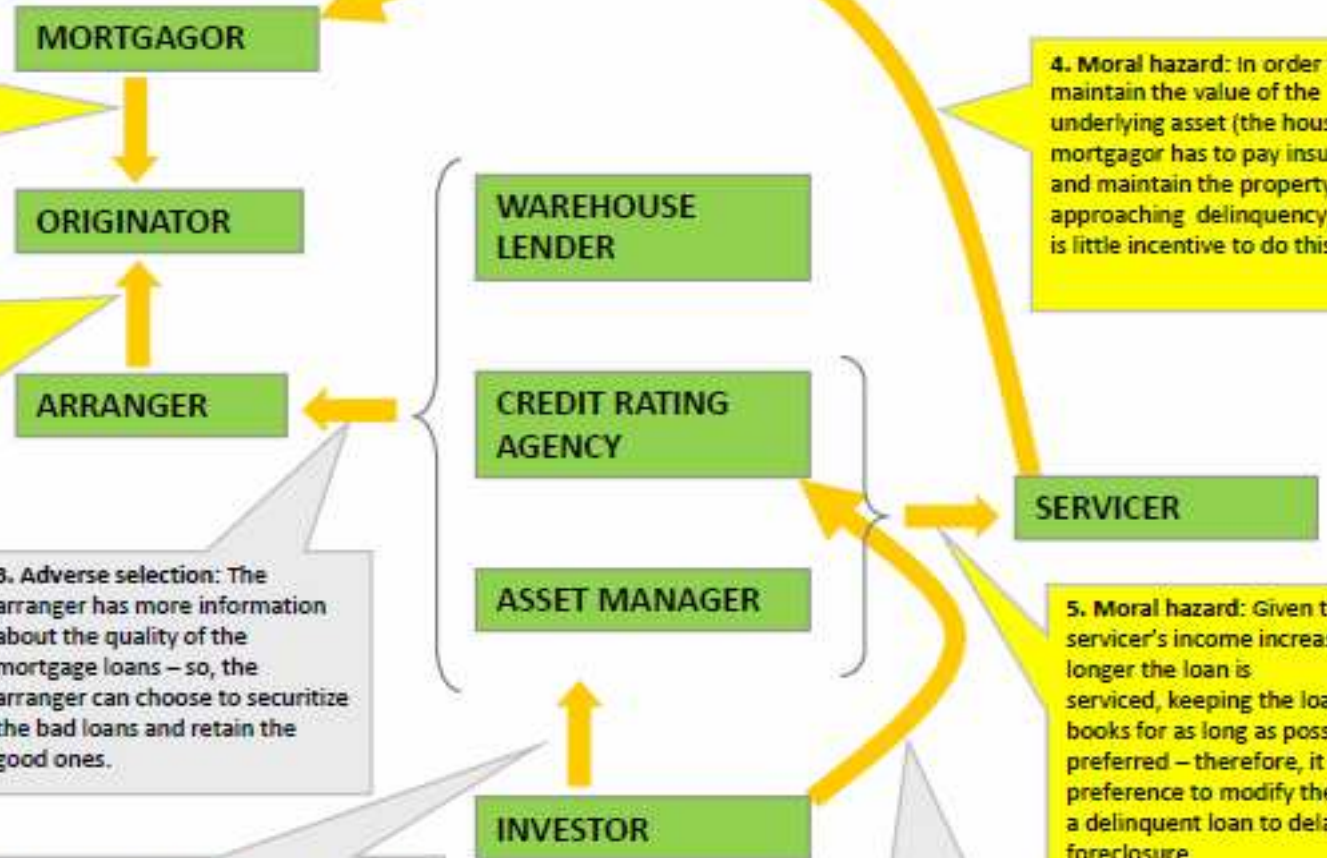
MORTGAGOR

ORIGINATOR

ARRANGER

WAREHOUSE LENDER

CREDIT RATING AGENCY

ASSET MANAGER

INVESTOR

SERVICER

4. Moral hazard: In order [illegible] maintain the value of the underlying asset (the hous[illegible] mortgagor has to pay insu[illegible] and maintain the property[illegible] approaching delinquency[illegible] is little incentive to do this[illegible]

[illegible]3. Adverse selection: The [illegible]arranger has more information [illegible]about the quality of the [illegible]mortgage loans – so, the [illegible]arranger can choose to securitize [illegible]the bad loans and retain the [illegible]good ones.

5. Moral hazard: Given t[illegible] servicer's income increas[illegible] longer the loan is serviced, keeping the loa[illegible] books for as long as poss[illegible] preferred – therefore, it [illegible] preference to modify the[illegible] a delinquent loan to dela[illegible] foreclosure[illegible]